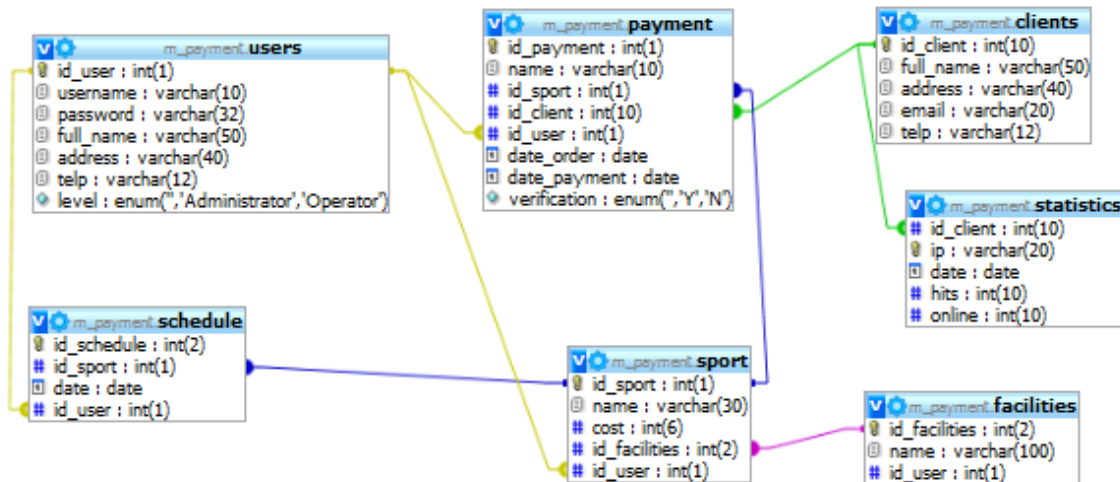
m_payment.users
id_user : int(1)
username : varchar(10)
password : varchar(32)
full_name : varchar(50)
address : varchar(40)
telp : varchar(12)
level : enum('','Administrator','Operator')

m_payment.payment
id_payment : int(1)
name : varchar(10)
id_sport : int(1)
id_client : int(10)
id_user : int(1)
date_order : date
date_payment : date
verification : enum('','Y','N')

m_payment.clients
id_client : int(10)
full_name : varchar(50)
address : varchar(40)
email : varchar(20)
telp : varchar(12)

m_payment.statistics
id_client : int(10)
ip : varchar(20)
date : date
hits : int(10)
online : int(10)

m_payment.schedule
id_schedule : int(2)
id_sport : int(1)
date : date
id_user : int(1)

m_payment.sport
id_sport : int(1)
name : varchar(30)
cost : int(6)
id_facilities : int(2)
id_user : int(1)

m_payment.facilities
id_facilities : int(2)
name : varchar(100)
id_user : int(1)